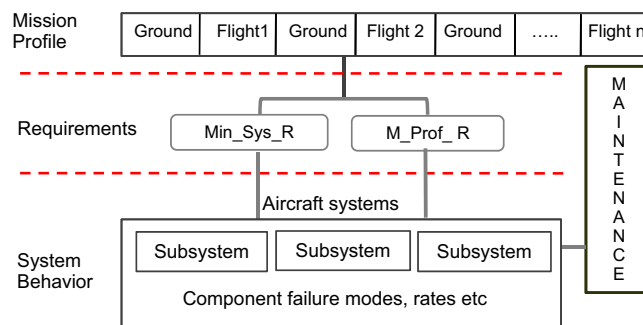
Mission Profile

| Ground | Flight1 | Ground | Flight 2 | Ground | ….. | Flight n |
|---|---|---|---|---|---|---|

Requirements

Min_Sys_R

M_Prof_ R

Aircraft systems

System Behavior

Subsystem

Subsystem

Subsystem

Component failure modes, rates etc

M
A
I
N
T
E
N
A
N
C
E